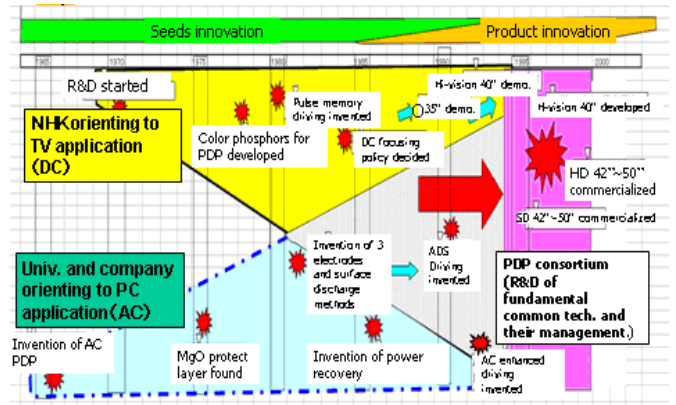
Seeds innovation

Product innovation

1965

1970

1975

1980

1985

1990

1995

2000

R&D started

NHK orienting to TV application (DC)

Color phosphors for PDP developed

Pulse memory driving invented

DC focusing policy decided

Hi-vision 40" demo.

35" demo.

Hi-vision 40" developed

HD 42"~50" commercialized

SD 42"~50" commercialized

Univ. and company orienting to PC application (AC)

Invention of 3 electrodes and surface discharge methods

ADS Driving invented

PDP consortium (R&D of fundamental common tech. and their management.)

Invention of AC PDP

MgO protect layer found

Invention of power recovery

AC enhanced driving invented